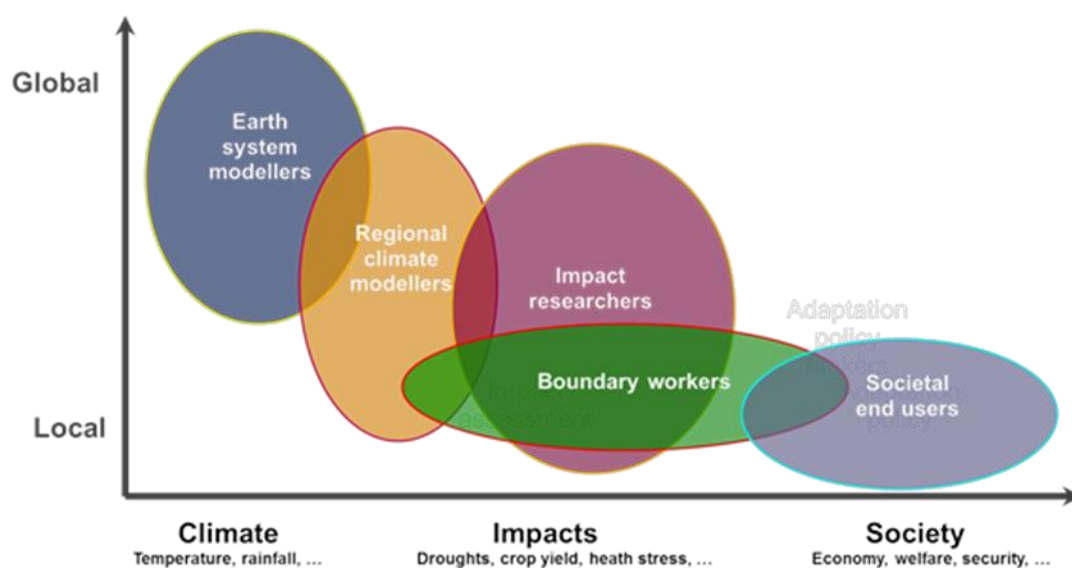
Global

Local

Earth system modellers

Regional climate modellers

Impact researchers

Adaptation policy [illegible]

Boundary workers

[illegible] assessment

Societal end users

Climate
Temperature, rainfall, ...

Impacts
Droughts, crop yield, heath stress, ...

Society
Economy, welfare, security, ...